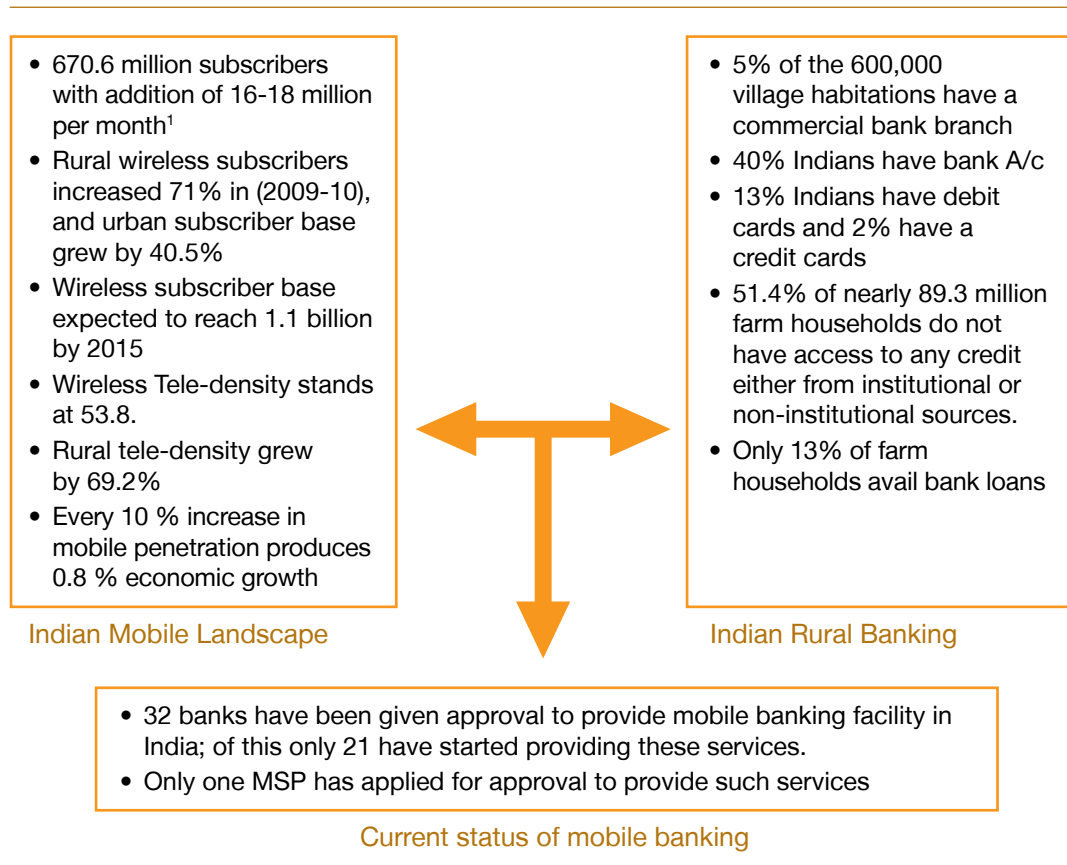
• 670.6 million subscribers with addition of 16-18 million per month$^1$
• Rural wireless subscribers increased 71% in (2009-10), and urban subscriber base grew by 40.5%
• Wireless subscriber base expected to reach 1.1 billion by 2015
• Wireless Tele-density stands at 53.8.
• Rural tele-density grew by 69.2%
• Every 10 % increase in mobile penetration produces 0.8 % economic growth

Indian Mobile Landscape

• 5% of the 600,000 village habitations have a commercial bank branch
• 40% Indians have bank A/c
• 13% Indians have debit cards and 2% have a credit cards
• 51.4% of nearly 89.3 million farm households do not have access to any credit either from institutional or non-institutional sources.
• Only 13% of farm households avail bank loans

Indian Rural Banking

• 32 banks have been given approval to provide mobile banking facility in India; of this only 21 have started providing these services.
• Only one MSP has applied for approval to provide such services

Current status of mobile banking